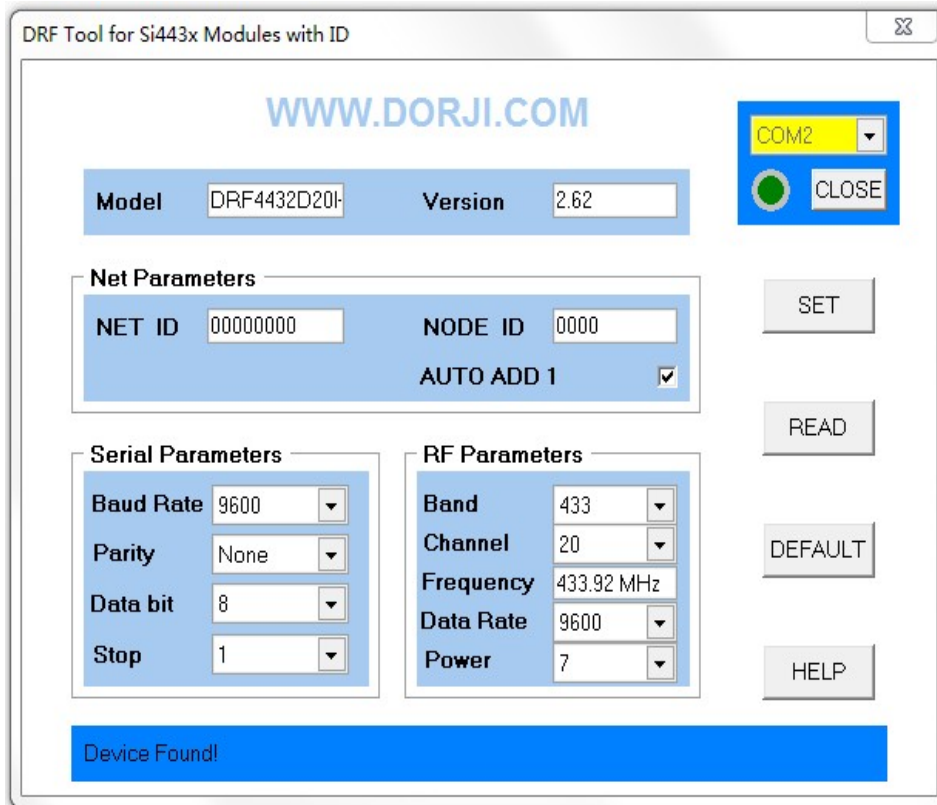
DRF Tool for Si443x Modules with ID

WWW.DORJI.COM

COM2

CLOSE

Model DRF4432D20I-

Version 2.62

Net Parameters

NET ID 00000000

NODE ID 0000

AUTO ADD 1 ☑

SET

READ

Serial Parameters

Baud Rate 9600

Parity None

Data bit 8

Stop 1

RF Parameters

Band 433

Channel 20

Frequency 433.92 MHz

Data Rate 9600

Power 7

DEFAULT

HELP

Device Found!